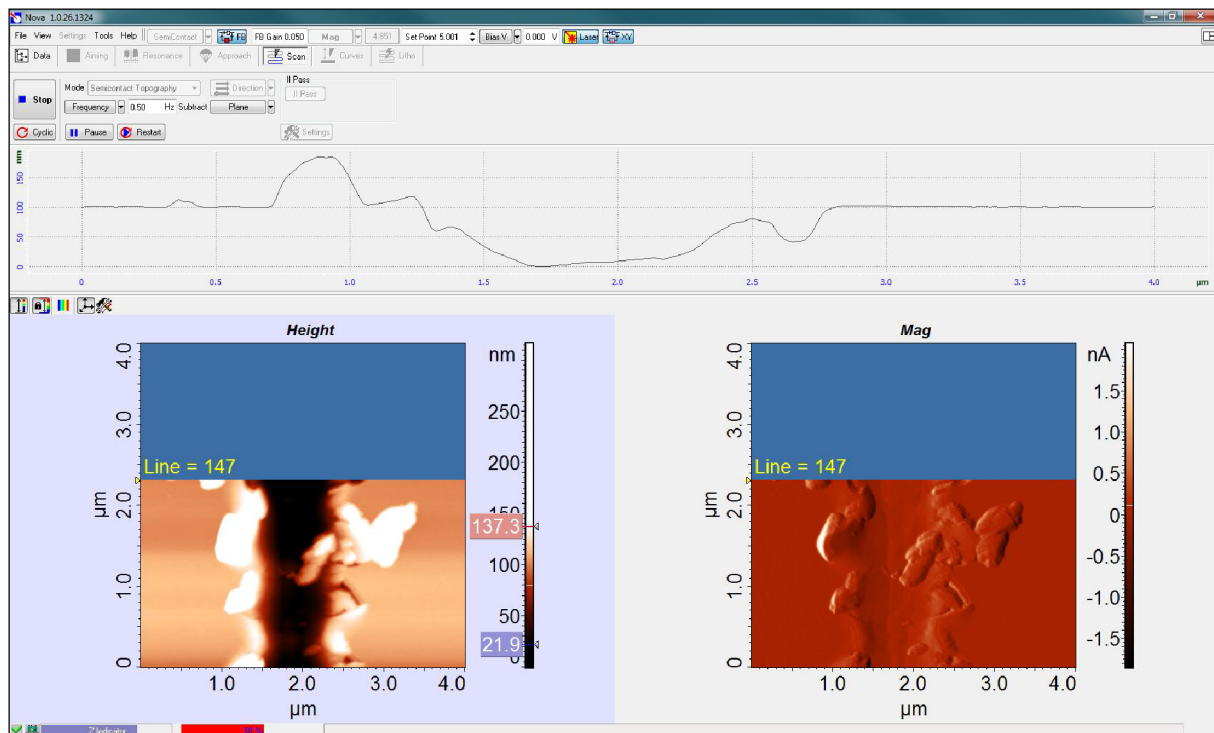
Nova 1.0.26.1324

File View Settings Tools Help SemiContact FB FB Gain 0.050 Mag 4.851 Set Point 5.001 Bias V 0.000 V Laser XY

Data Aiming Resonance Approach Scan Curves Litho

Stop Mode Semicontact Topography Direction II Pass
Frequency 0.50 Hz Subtract Plane II Pass
Cyclic Pause Restart Settings

nm
150
100
50
0

0 0.5 1.0 1.5 2.0 2.5 3.0 3.5 4.0 µm

Height

4.0
3.0
Line = 147
µm 2.0
1.0
0
1.0 2.0 3.0 4.0
µm

nm
250
200
150
137.3
100
50
21.9
0

Mag

4.0
3.0
Line = 147
µm 2.0
1.0
0
1.0 2.0 3.0 4.0
µm

nA
1.5
1.0
0.5
0
-0.5
-1.0
-1.5

Z Indicator